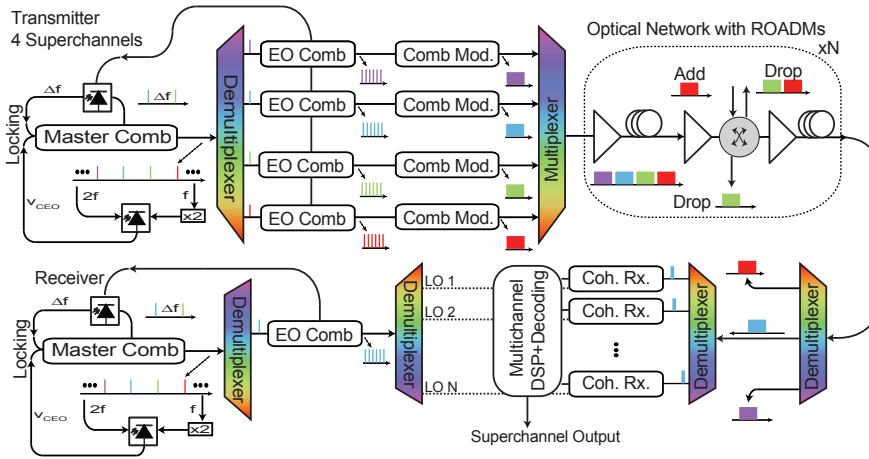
Transmitter
4 Superchannels

Δf
Δf
Locking
Master Comb
2f
f
x2
$v_{CEO}$

Demultiplexer
EO Comb
EO Comb
EO Comb
EO Comb
Comb Mod.
Comb Mod.
Comb Mod.
Comb Mod.
Multiplexer

Optical Network with ROADMs
xN
Add
Drop
Drop

Receiver
Δf
Δf
Locking
Master Comb
2f
f
x2
$v_{CEO}$
Demultiplexer
EO Comb
Demultiplexer
LO 1
LO 2
LO N
Multichannel DSP+Decoding
Coh. Rx.
Coh. Rx.
Coh. Rx.
Demultiplexer
Demultiplexer
Superchannel Output